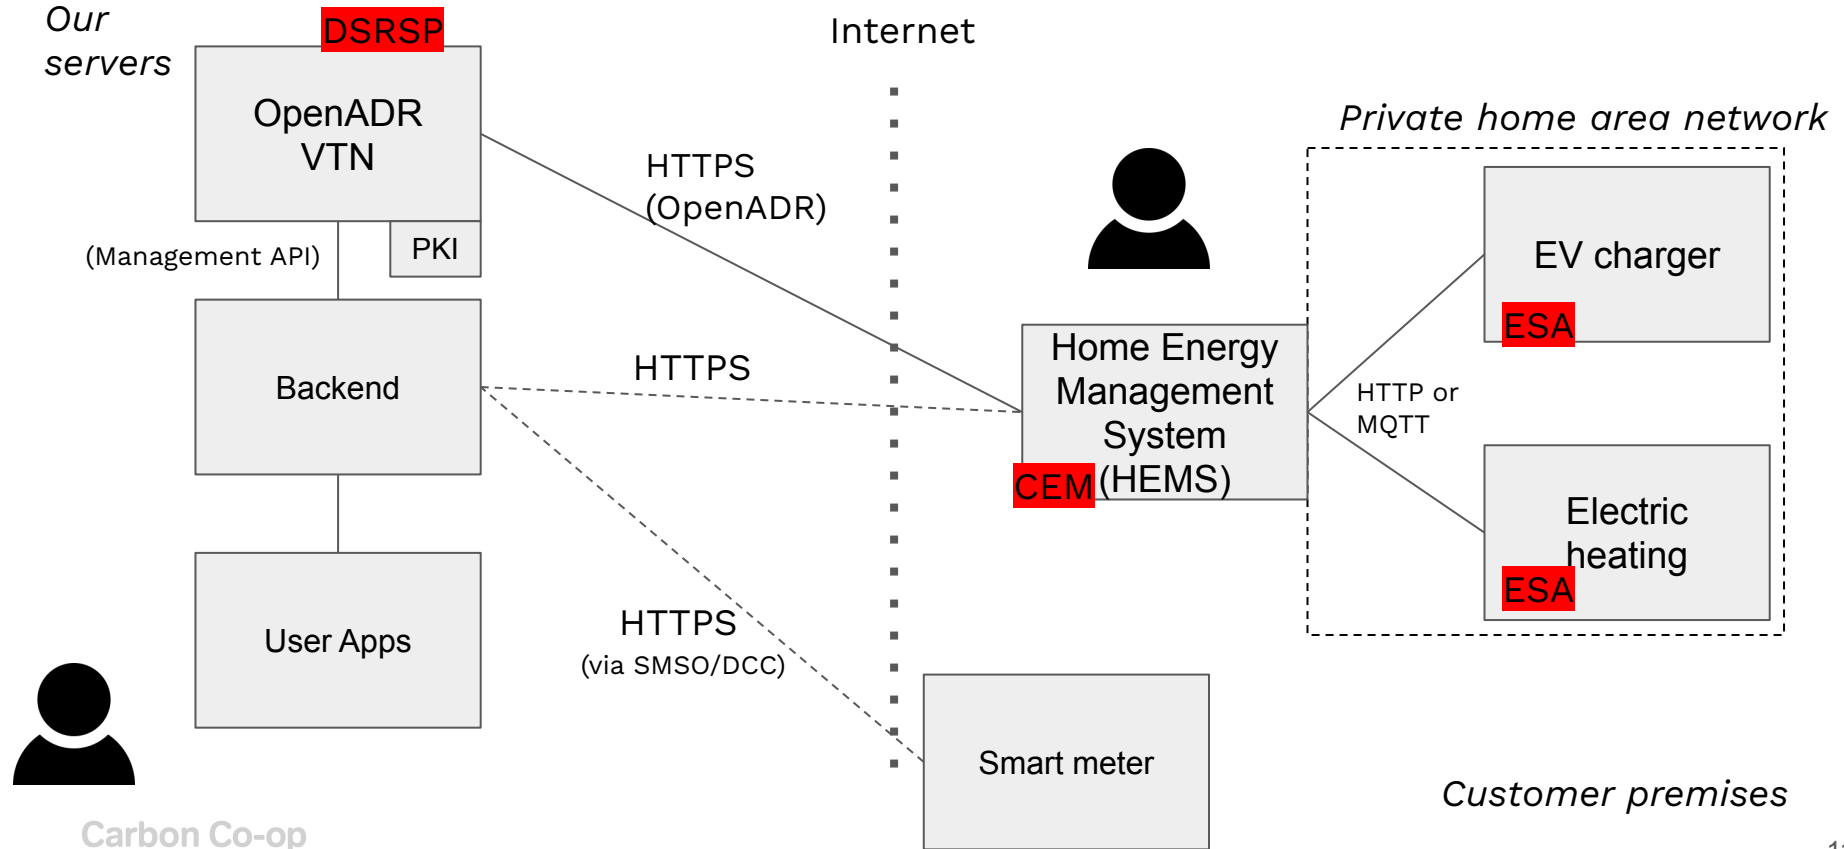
Our servers

DSRSP

OpenADR VTN

PKI

(Management API)

Backend

User Apps

Internet

HTTPS (OpenADR)

HTTPS

HTTPS (via SMSO/DCC)

Home Energy Management System CEM (HEMS)

Private home area network

EV charger ESA

HTTP or MQTT

Electric heating ESA

Smart meter

Customer premises

Carbon Co-op